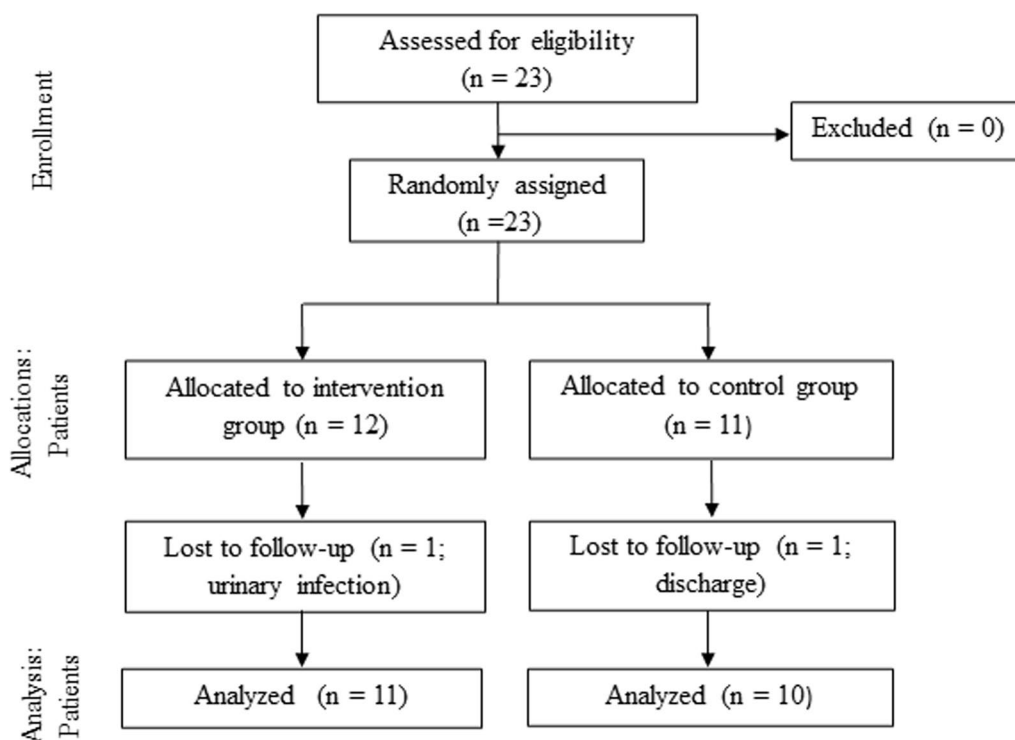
Enrollment

Assessed for eligibility (n = 23)

Excluded (n = 0)

Randomly assigned (n =23)

Allocations: Patients

Allocated to intervention group (n = 12)

Allocated to control group (n = 11)

Lost to follow-up (n = 1; urinary infection)

Lost to follow-up (n = 1; discharge)

Analysis: Patients

Analyzed (n = 11)

Analyzed (n = 10)